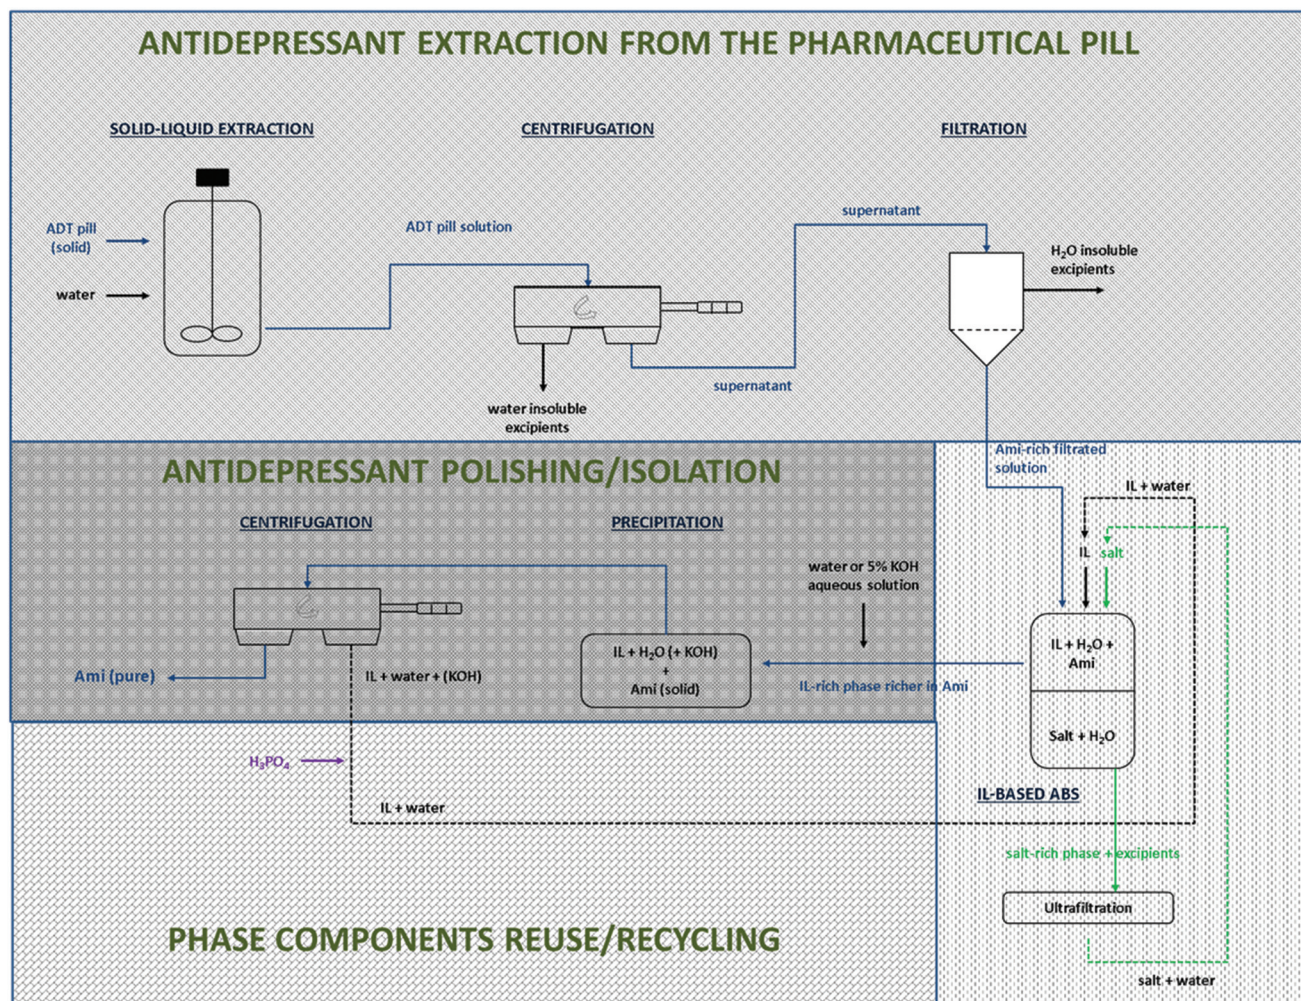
ANTIDEPRESSANT EXTRACTION FROM THE PHARMACEUTICAL PILL

SOLID-LIQUID EXTRACTION

CENTRIFUGATION

FILTRATION

ADT pill (solid)

water

ADT pill solution

supernatant

$H_2O$ insoluble excipients

supernatant

water insoluble excipients

ANTIDEPRESSANT POLISHING/ISOLATION

Ami-rich filtrated solution

IL + water

CENTRIFUGATION

PRECIPITATION

IL salt

water or 5% KOH aqueous solution

IL + $H_2O$ + Ami

IL + $H_2O$ (+ KOH) + Ami (solid)

Ami (pure)

IL + water + (KOH)

IL-rich phase richer in Ami

Salt + $H_2O$

$H_3PO_4$

IL-BASED ABS

IL + water

salt-rich phase + excipients

Ultrafiltration

PHASE COMPONENTS REUSE/RECYCLING

salt + water